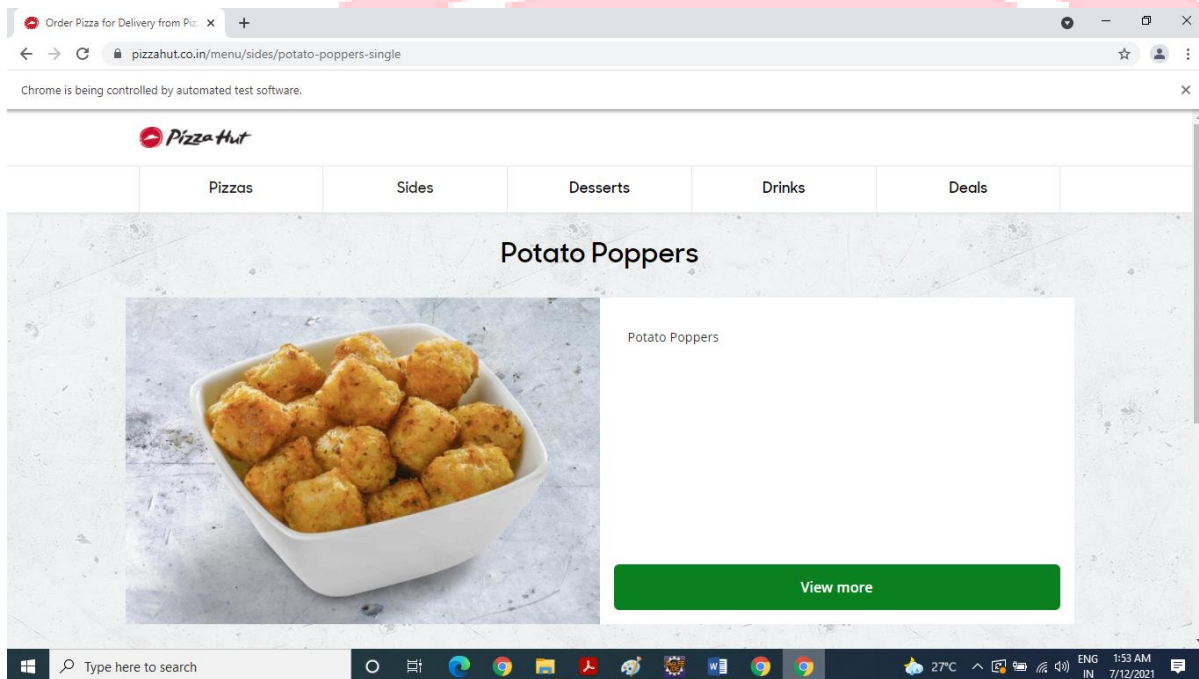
Order Pizza for Delivery from Piz ×
+
pizzahut.co.in/menu/sides/potato-poppers-single
Chrome is being controlled by automated test software.
×
Pizza Hut
Pizzas
Sides
Desserts
Drinks
Deals

Potato Poppers

Potato Poppers

View more

Type here to search
27°C
ENG
IN
1:53 AM
7/12/2021